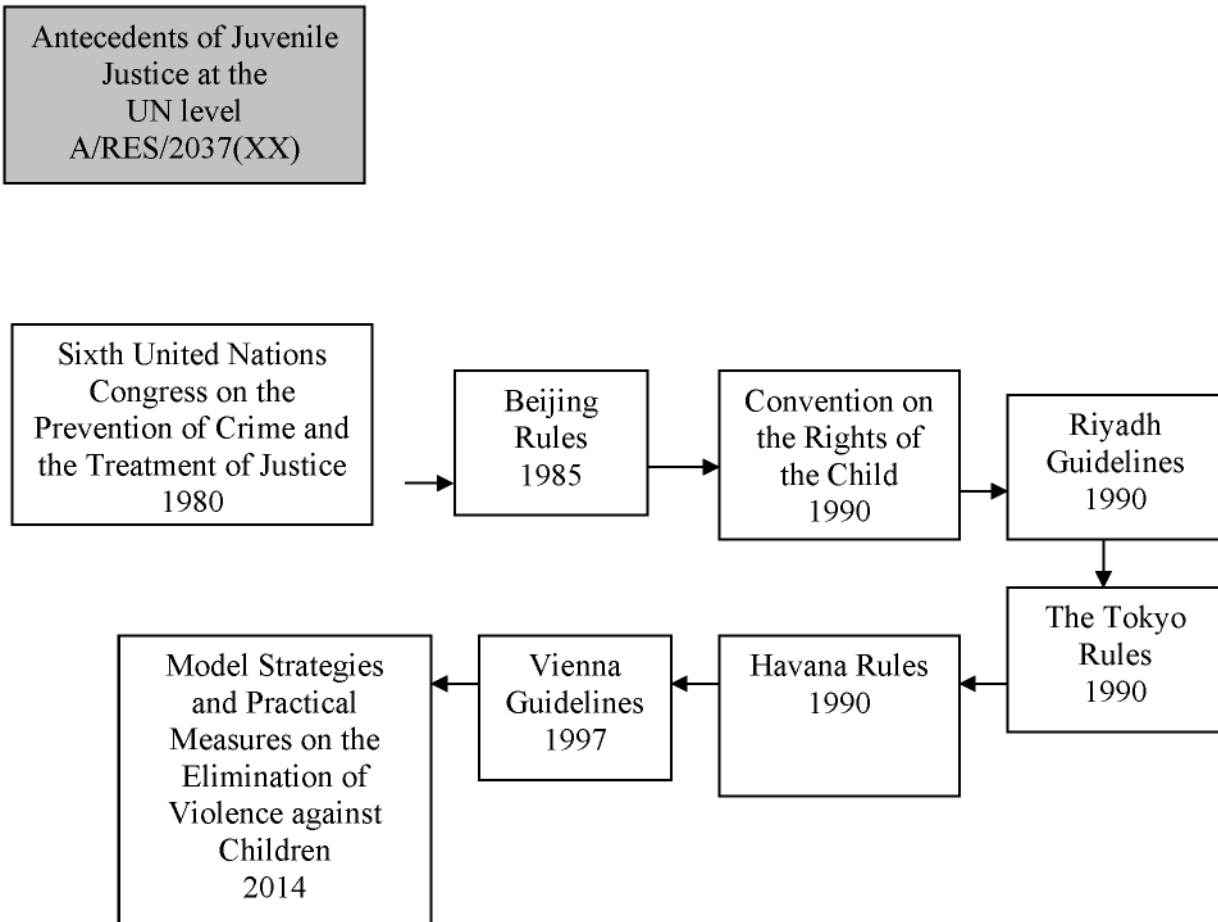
Antecedents of Juvenile Justice at the UN level A/RES/2037(XX)

Sixth United Nations Congress on the Prevention of Crime and the Treatment of Justice 1980

Beijing Rules 1985

Convention on the Rights of the Child 1990

Riyadh Guidelines 1990

The Tokyo Rules 1990

Havana Rules 1990

Vienna Guidelines 1997

Model Strategies and Practical Measures on the Elimination of Violence against Children 2014